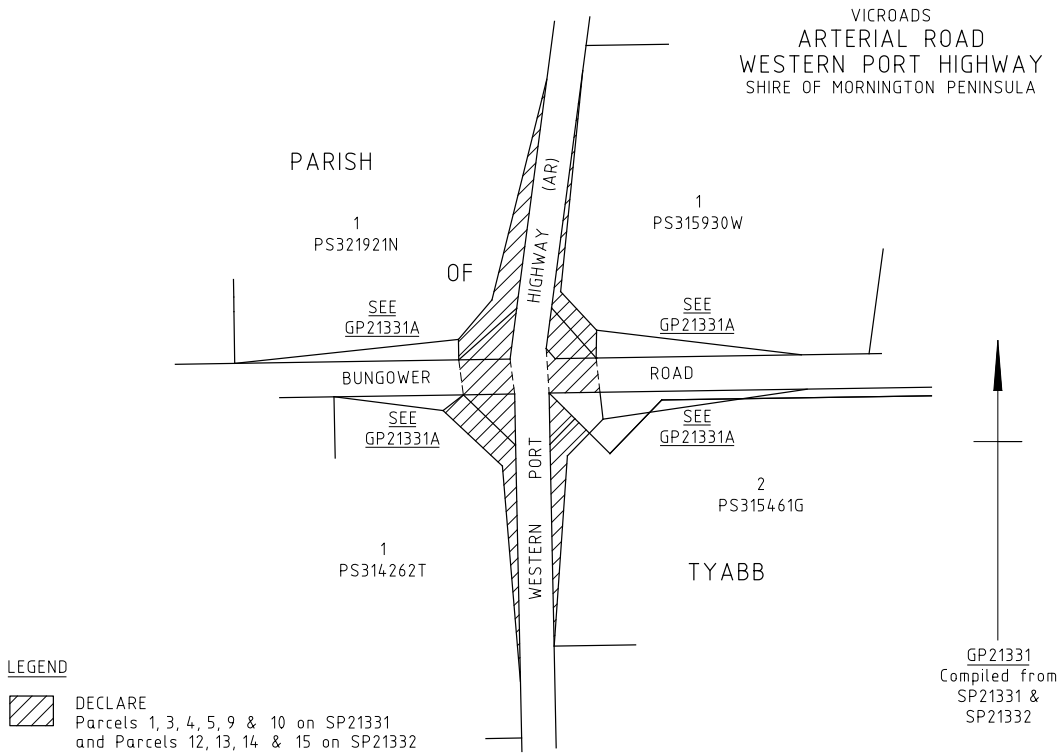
VICROADS
ARTERIAL ROAD
WESTERN PORT HIGHWAY
SHIRE OF MORNINGTON PENINSULA

PARISH

OF

TYABB

1
PS321921N

1
PS315930W

(AR)

HIGHWAY

SEE
GP21331A

SEE
GP21331A

BUNGOWER

ROAD

SEE
GP21331A

SEE
GP21331A

PORT

2
PS315461G

1
PS314262T

WESTERN

GP21331
Compiled from
SP21331 &
SP21332

LEGEND

DECLARE
Parcels 1, 3, 4, 5, 9 & 10 on SP21331
and Parcels 12, 13, 14 & 15 on SP21332